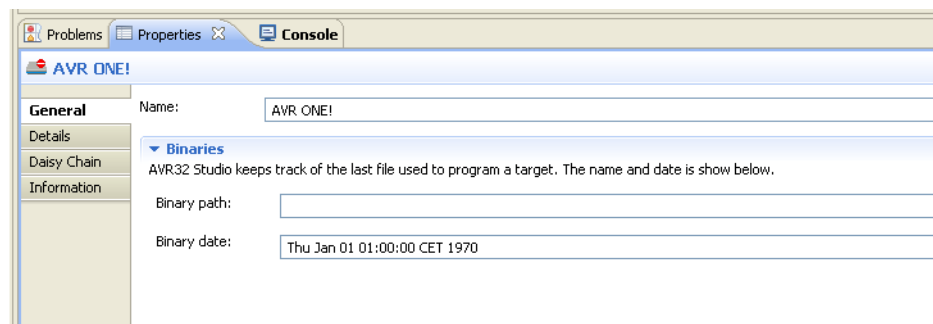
Problems Properties Console

AVR ONE!

General
Details
Daisy Chain
Information

Name: AVR ONE!

Binaries
AVR32 Studio keeps track of the last file used to program a target. The name and date is show below.

Binary path:

Binary date: Thu Jan 01 01:00:00 CET 1970